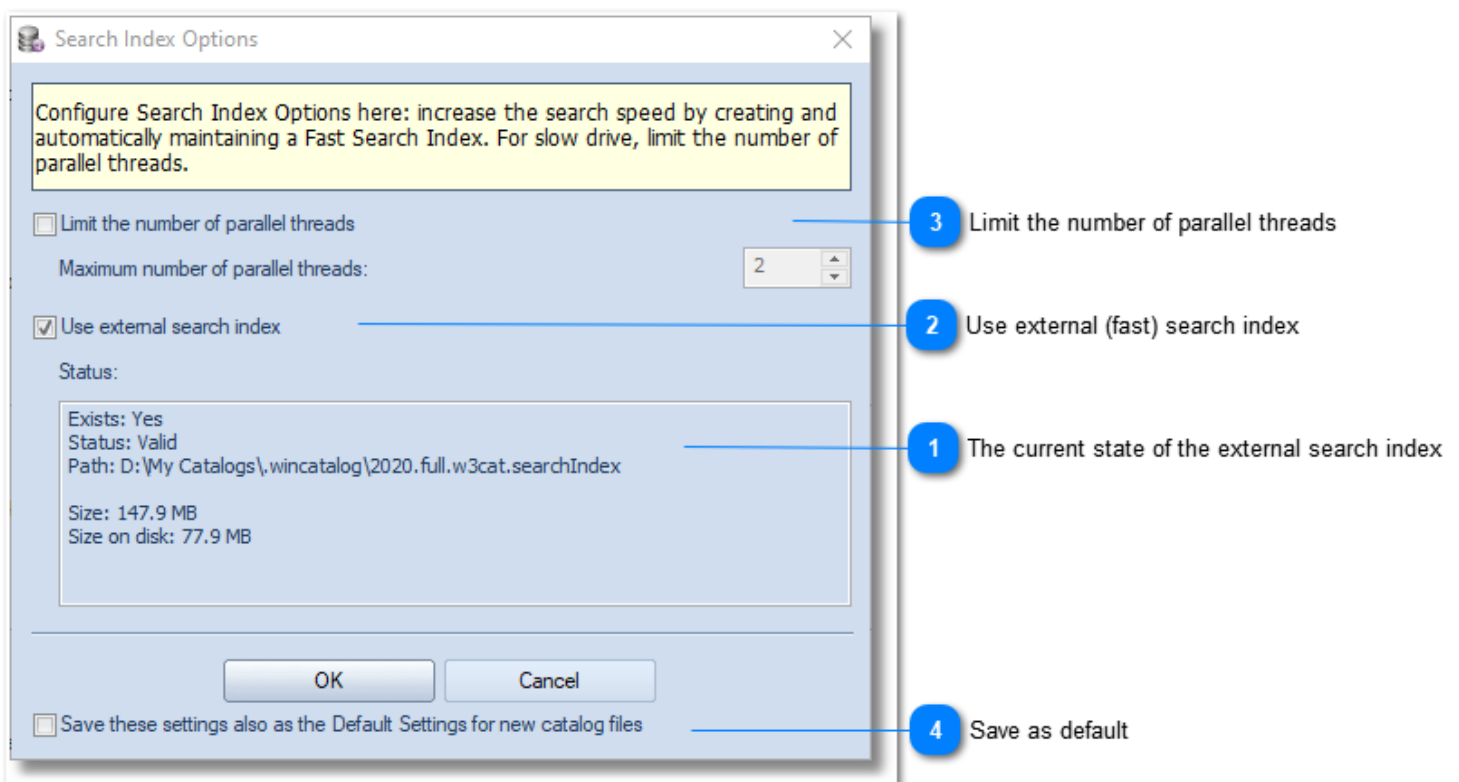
Search Index Options

Configure Search Index Options here: increase the search speed by creating and automatically maintaining a Fast Search Index. For slow drive, limit the number of parallel threads.

Limit the number of parallel threads

Maximum number of parallel threads: 2

Use external search index

Status:

Exists: Yes
Status: Valid
Path: D:\My Catalogs\.wincatalog\2020.full.w3cat.searchIndex

Size: 147.9 MB
Size on disk: 77.9 MB

OK
Cancel

Save these settings also as the Default Settings for new catalog files

3 Limit the number of parallel threads

2 Use external (fast) search index

1 The current state of the external search index

4 Save as default